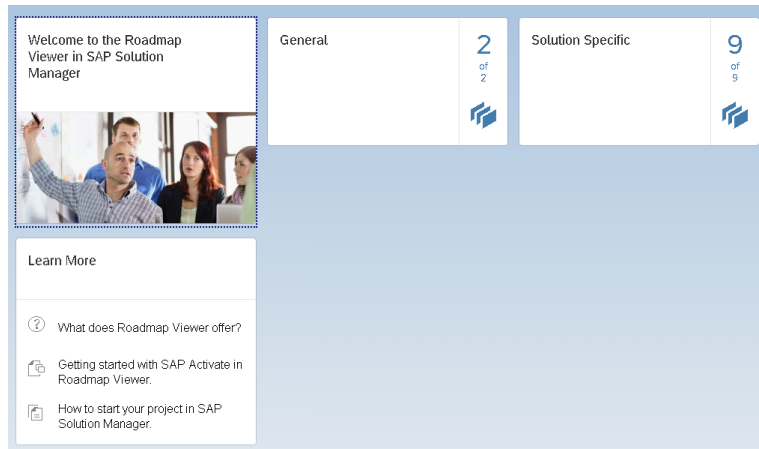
Welcome to the Roadmap Viewer in SAP Solution Manager

General

2
of
2

Solution Specific

9
of
9

Learn More

What does Roadmap Viewer offer?

Getting started with SAP Activate in Roadmap Viewer.

How to start your project in SAP Solution Manager.